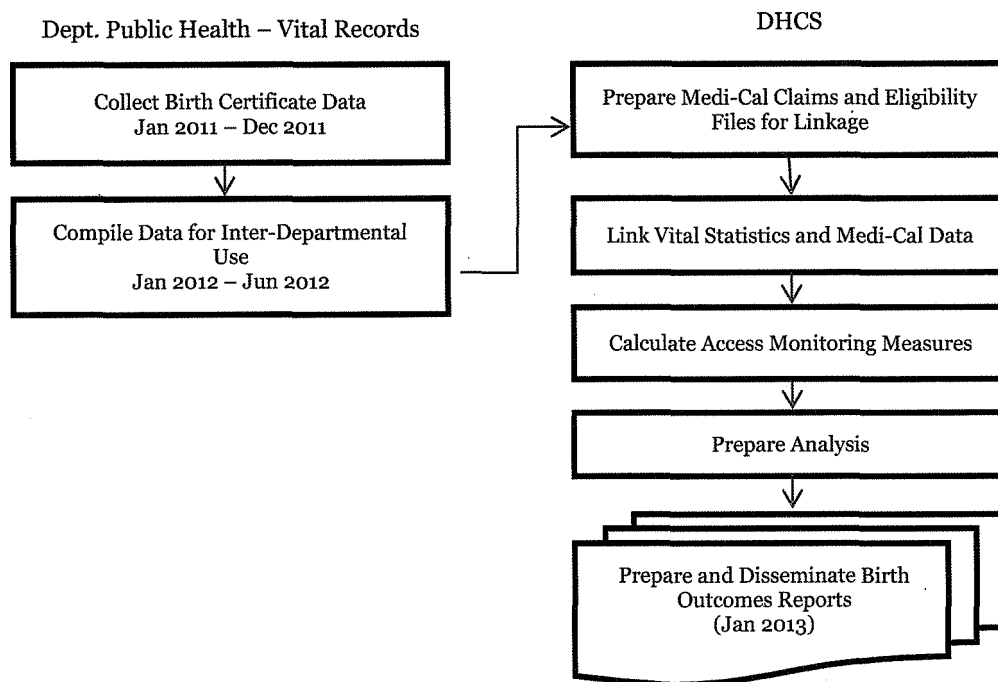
Dept. Public Health – Vital Records

Collect Birth Certificate Data
Jan 2011 – Dec 2011

Compile Data for Inter-Departmental Use
Jan 2012 – Jun 2012

DHCS

Prepare Medi-Cal Claims and Eligibility Files for Linkage

Link Vital Statistics and Medi-Cal Data

Calculate Access Monitoring Measures

Prepare Analysis

Prepare and Disseminate Birth Outcomes Reports
(Jan 2013)